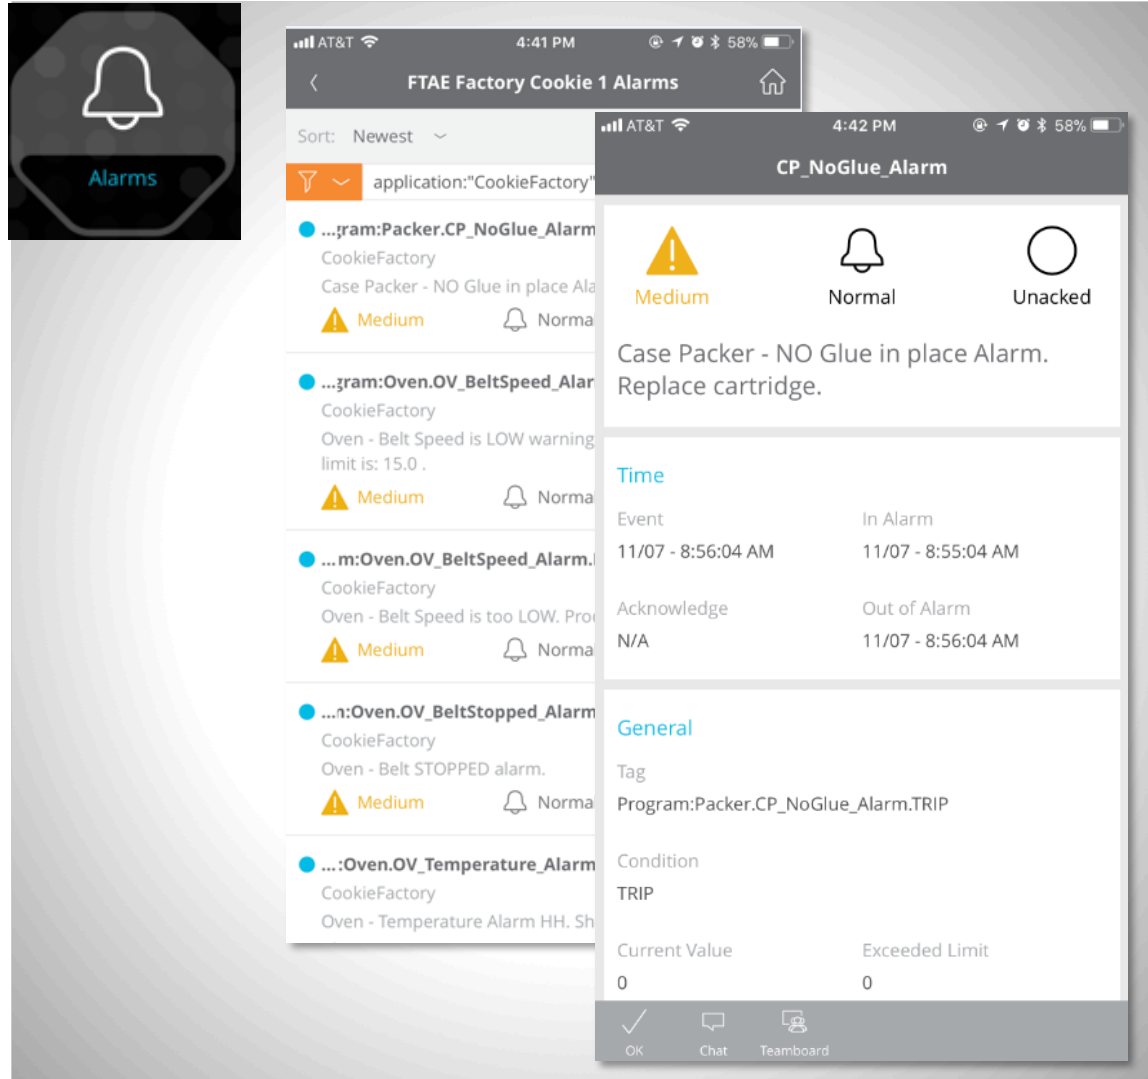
Alarms

AT&T 4:41 PM 58%
FTAE Factory Cookie 1 Alarms
Sort: Newest
application:"CookieFactory"

...gram:Packer.CP_NoGlue_Alarm
CookieFactory
Case Packer - NO Glue in place Ala
Medium Norma

...gram:Oven.OV_BeltSpeed_Alar
CookieFactory
Oven - Belt Speed is LOW warning limit is: 15.0 .
Medium Norma

...m:Oven.OV_BeltSpeed_Alarm.
CookieFactory
Oven - Belt Speed is too LOW. Pro
Medium Norma

...n:Oven.OV_BeltStopped_Alarm
CookieFactory
Oven - Belt STOPPED alarm.
Medium Norma

...:Oven.OV_Temperature_Alarm
CookieFactory
Oven - Temperature Alarm HH. Sh

AT&T 4:42 PM 58%
CP_NoGlue_Alarm
Medium Normal Unacked
Case Packer - NO Glue in place Alarm. Replace cartridge.

Time
Event
11/07 - 8:56:04 AM
In Alarm
11/07 - 8:55:04 AM
Acknowledge
N/A
Out of Alarm
11/07 - 8:56:04 AM

General
Tag
Program:Packer.CP_NoGlue_Alarm.TRIP
Condition
TRIP
Current Value
0
Exceeded Limit
0

OK Chat Teamboard